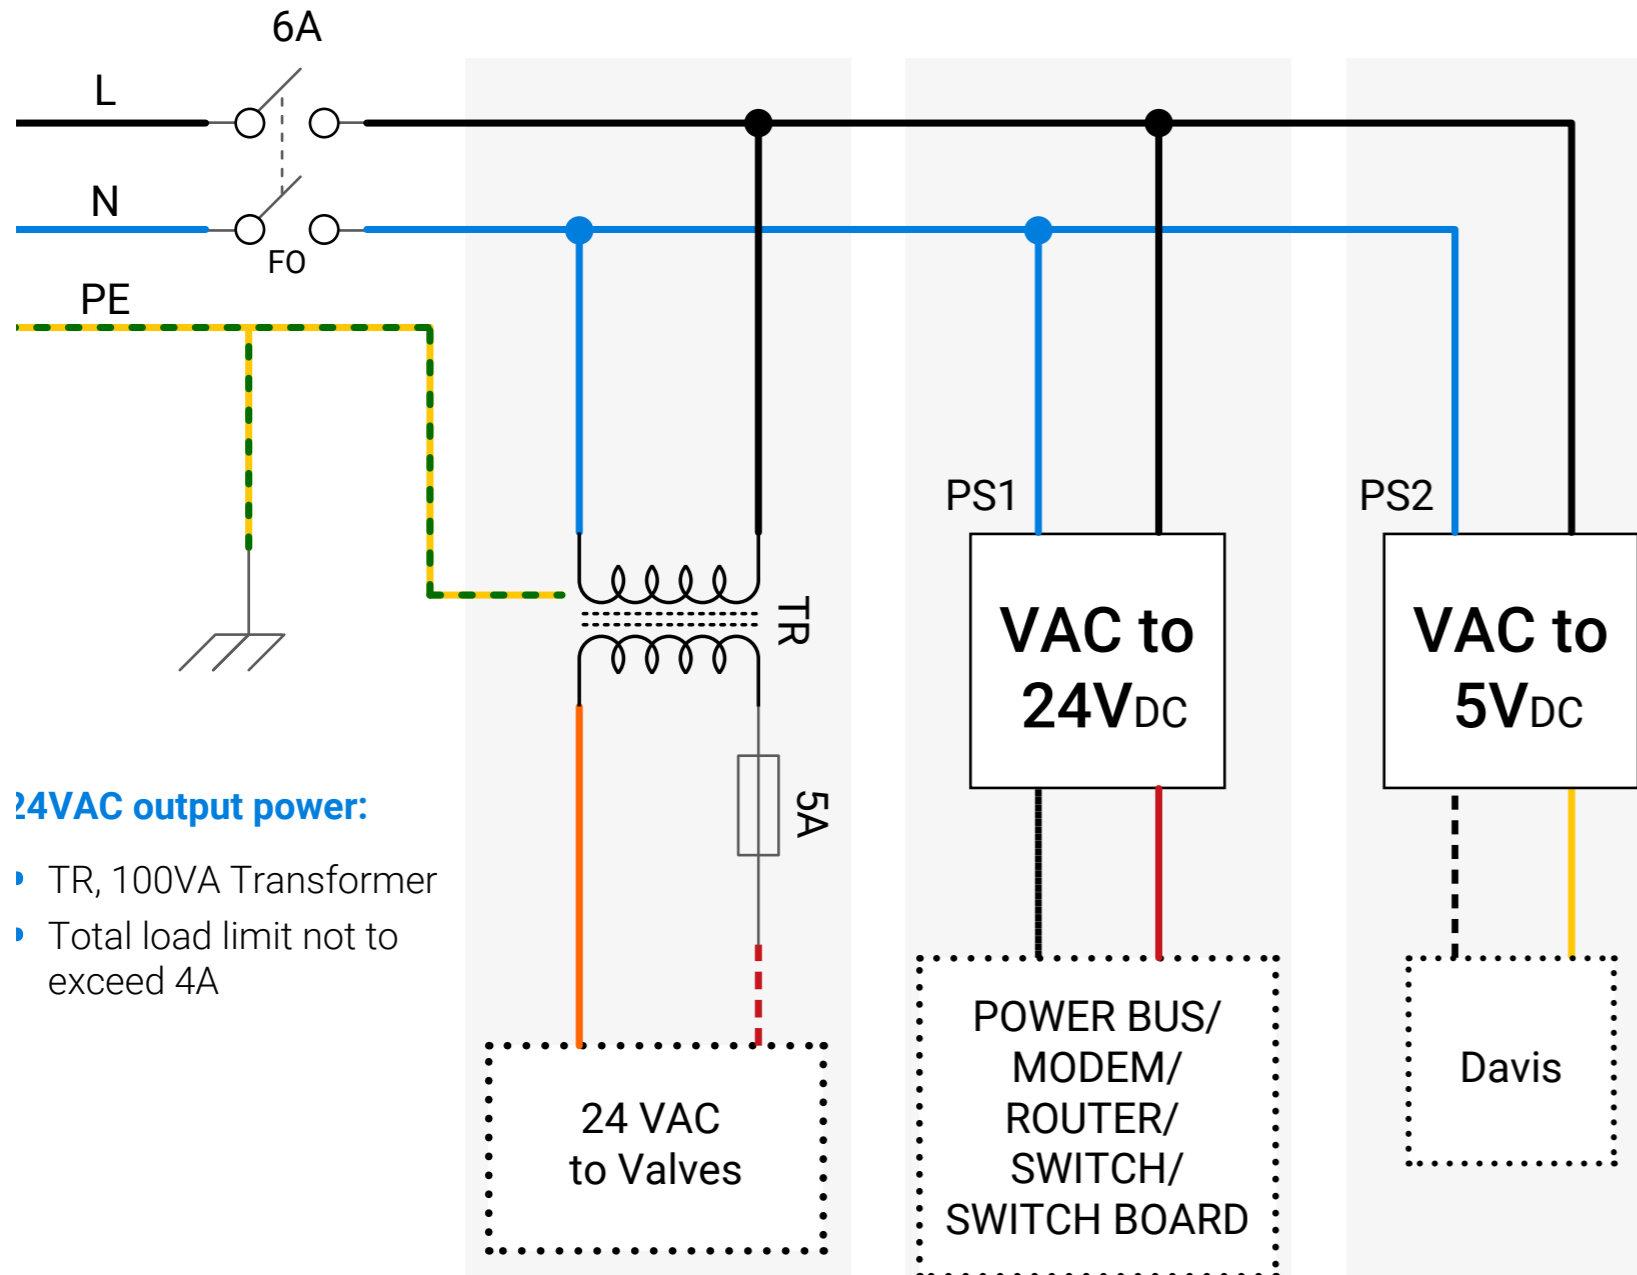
6A

L

N

FO

PE

TR

5A

PS1

VAC to 24VDC

PS2

VAC to 5VDC

24VAC output power:

TR, 100VA Transformer

Total load limit not to exceed 4A

24 VAC to Valves

POWER BUS/ MODEM/ ROUTER/ SWITCH/ SWITCH BOARD

Davis